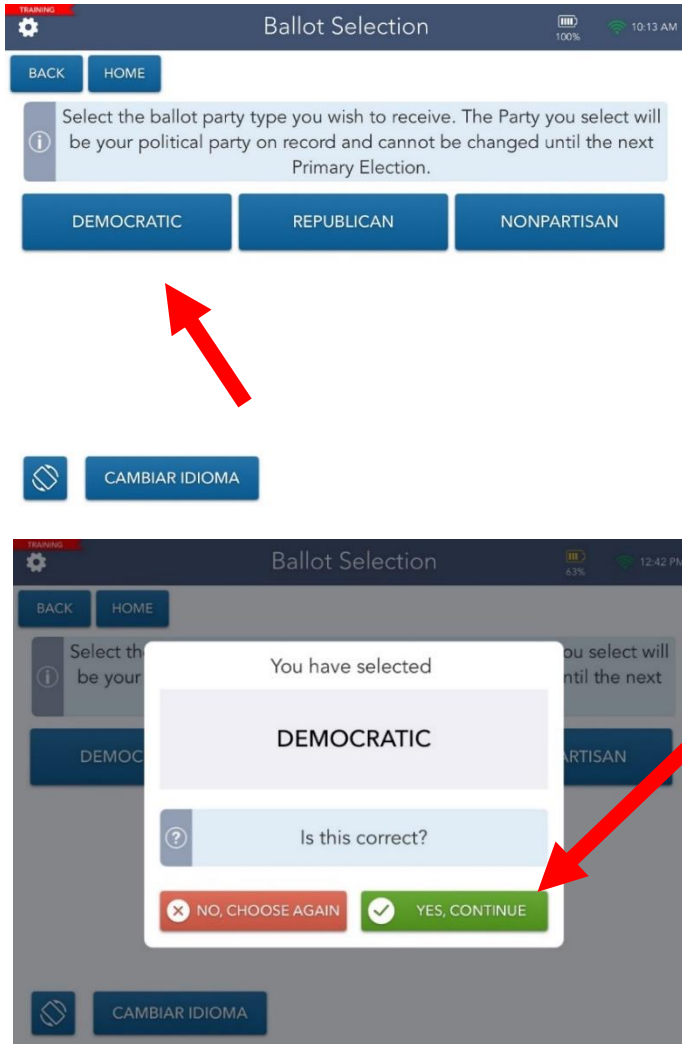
TRAINING

Ballot Selection

100%

10:13 AM

BACK

HOME

Select the ballot party type you wish to receive. The Party you select will be your political party on record and cannot be changed until the next Primary Election.

DEMOCRATIC

REPUBLICAN

NONPARTISAN

CAMBIAR IDIOMA

TRAINING

Ballot Selection

63%

12:42 PM

BACK

HOME

Select th

be your

ou select will

ntil the next

DEMOC

RTISAN

You have selected

DEMOCRATIC

Is this correct?

NO, CHOOSE AGAIN

YES, CONTINUE

CAMBIAR IDIOMA